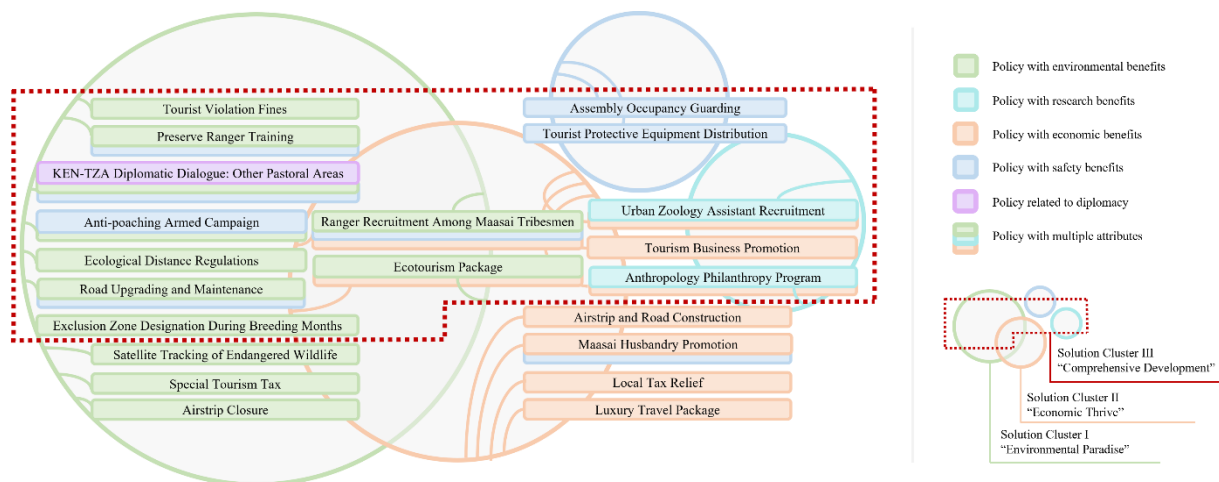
Tourist Violation Fines
Preserve Ranger Training
KEN-TZA Diplomatic Dialogue: Other Pastoral Areas
Anti-poaching Armed Campaign
Ecological Distance Regulations
Road Upgrading and Maintenance
Exclusion Zone Designation During Breeding Months
Satellite Tracking of Endangered Wildlife
Special Tourism Tax
Airstrip Closure
Assembly Occupancy Guarding
Tourist Protective Equipment Distribution
Ranger Recruitment Among Maasai Tribesmen
Ecotourism Package
Urban Zoology Assistant Recruitment
Tourism Business Promotion
Anthropology Philanthropy Program
Airstrip and Road Construction
Maasai Husbandry Promotion
Local Tax Relief
Luxury Travel Package

Policy with environmental benefits
Policy with research benefits
Policy with economic benefits
Policy with safety benefits
Policy related to diplomacy
Policy with multiple attributes

Solution Cluster III
"Comprehensive Development"
Solution Cluster II
"Economic Thrive"
Solution Cluster I
"Environmental Paradise"